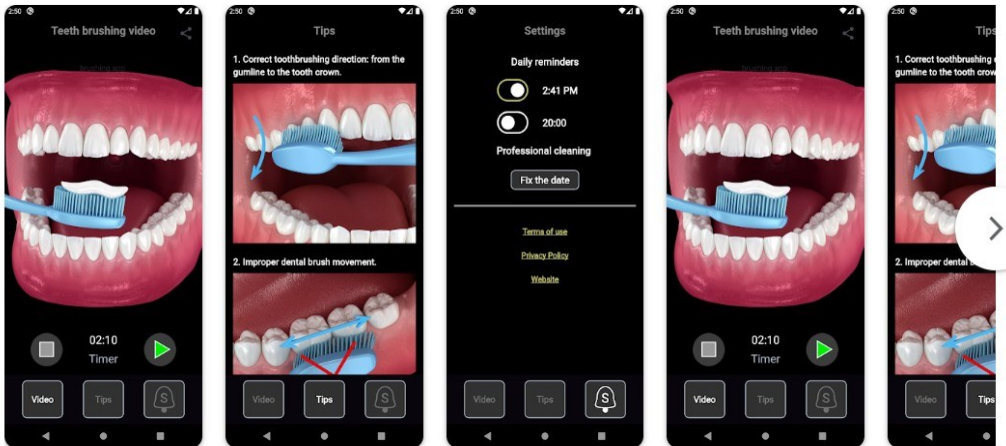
2:50

Teeth brushing video

brushing app

02:10
Timer

Video
Tips

2:50

Tips

1. Correct toothbrushing direction: from the gumline to the tooth crown.

2. Improper dental brush movement.

Video
Tips

2:50

Settings

Daily reminders

2:41 PM

20:00

Professional cleaning

Fix the date

Terms of use

Privacy Policy

Website

Video
Tips

2:50

Teeth brushing video

brushing app

02:10
Timer

Video
Tips

2:50

Tips

1. Correct toothbrushing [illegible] gumline to the tooth crow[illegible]

2. Improper dental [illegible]

Video
Tips